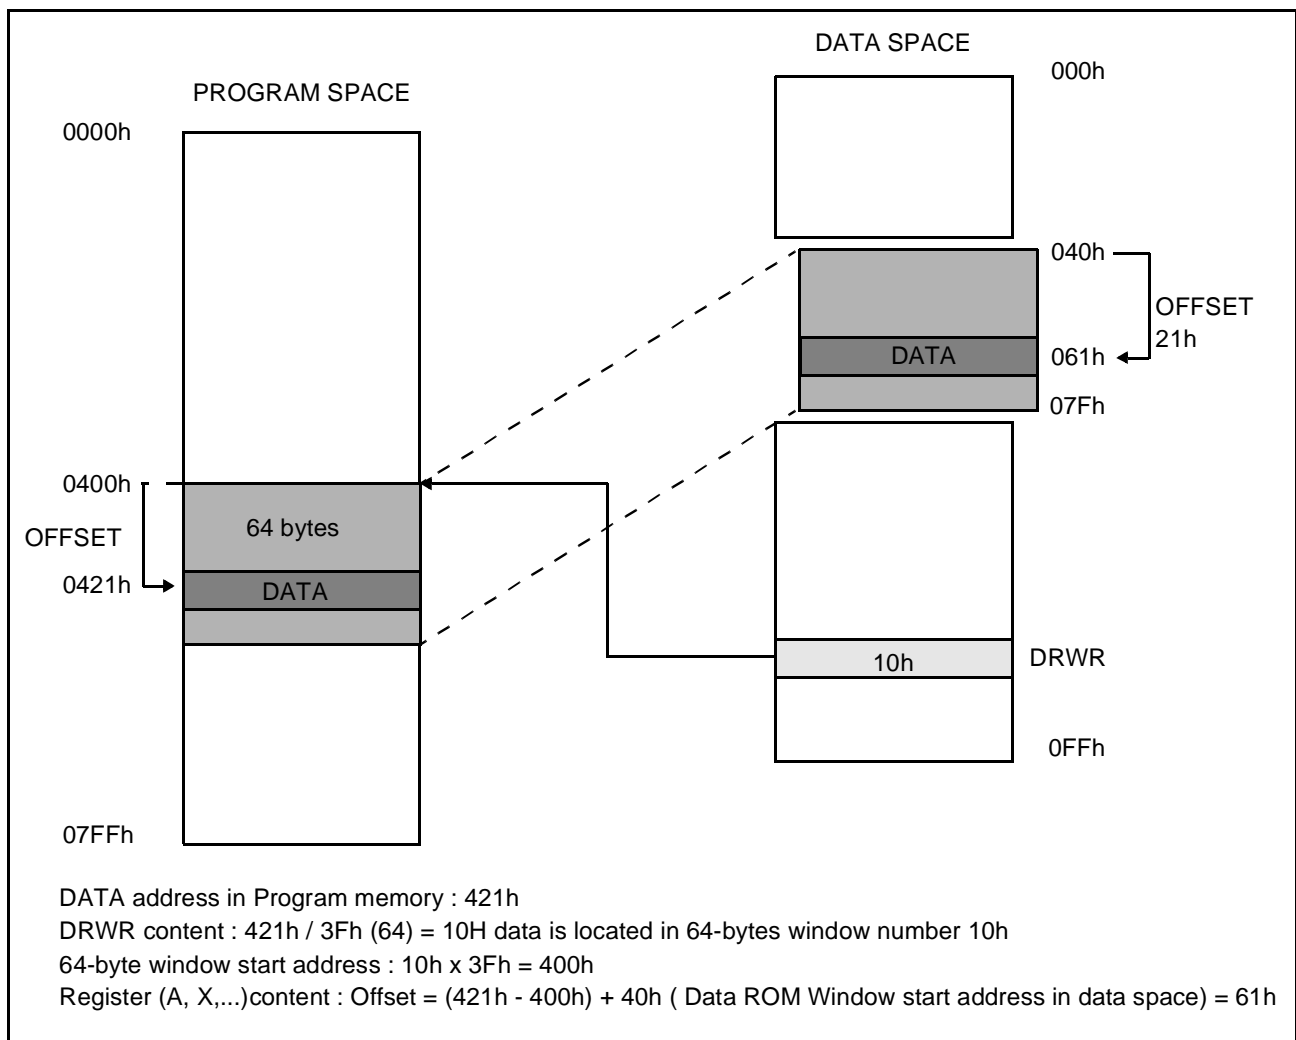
PROGRAM SPACE

0000h

0400h

OFFSET

0421h

64 bytes

DATA

07FFh

DATA SPACE

000h

040h

OFFSET 21h

DATA

061h

07Fh

10h

DRWR

0FFh

DATA address in Program memory : 421h
DRWR content : 421h / 3Fh (64) = 10H data is located in 64-bytes window number 10h
64-byte window start address : 10h x 3Fh = 400h
Register (A, X,...)content : Offset = (421h - 400h) + 40h ( Data ROM Window start address in data space) = 61h